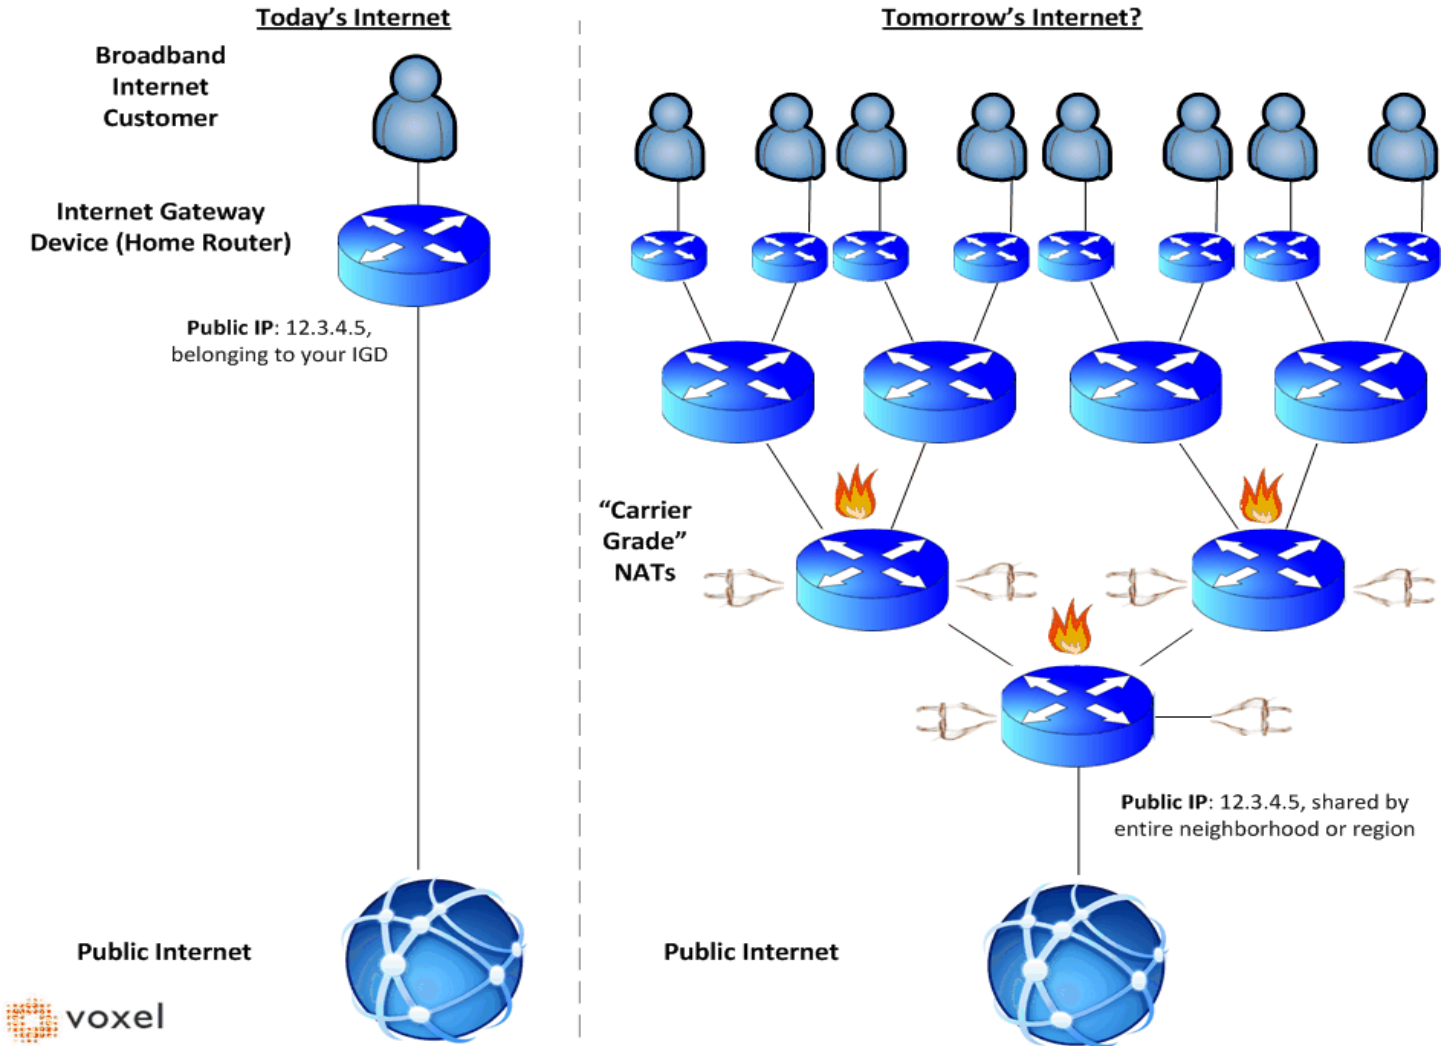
Today's Internet

Broadband Internet Customer

Internet Gateway Device (Home Router)

**Public IP**: 12.3.4.5, belonging to your IGD

Public Internet

voxel

Tomorrow's Internet?

"Carrier Grade" NATs

**Public IP**: 12.3.4.5, shared by entire neighborhood or region

Public Internet